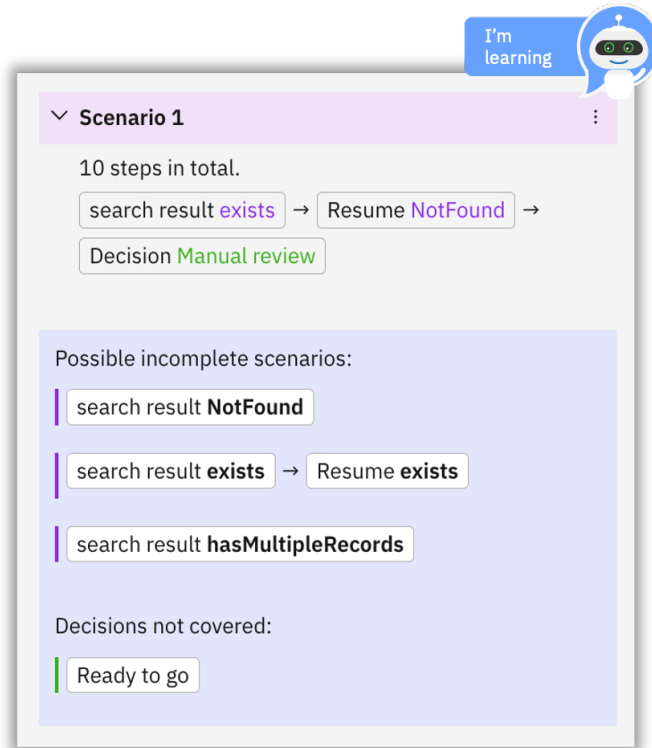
I'm learning

Scenario 1

10 steps in total.

search result exists → Resume NotFound → Decision Manual review

Possible incomplete scenarios:

search result **NotFound**

search result **exists** → Resume **exists**

search result **hasMultipleRecords**

Decisions not covered:

Ready to go